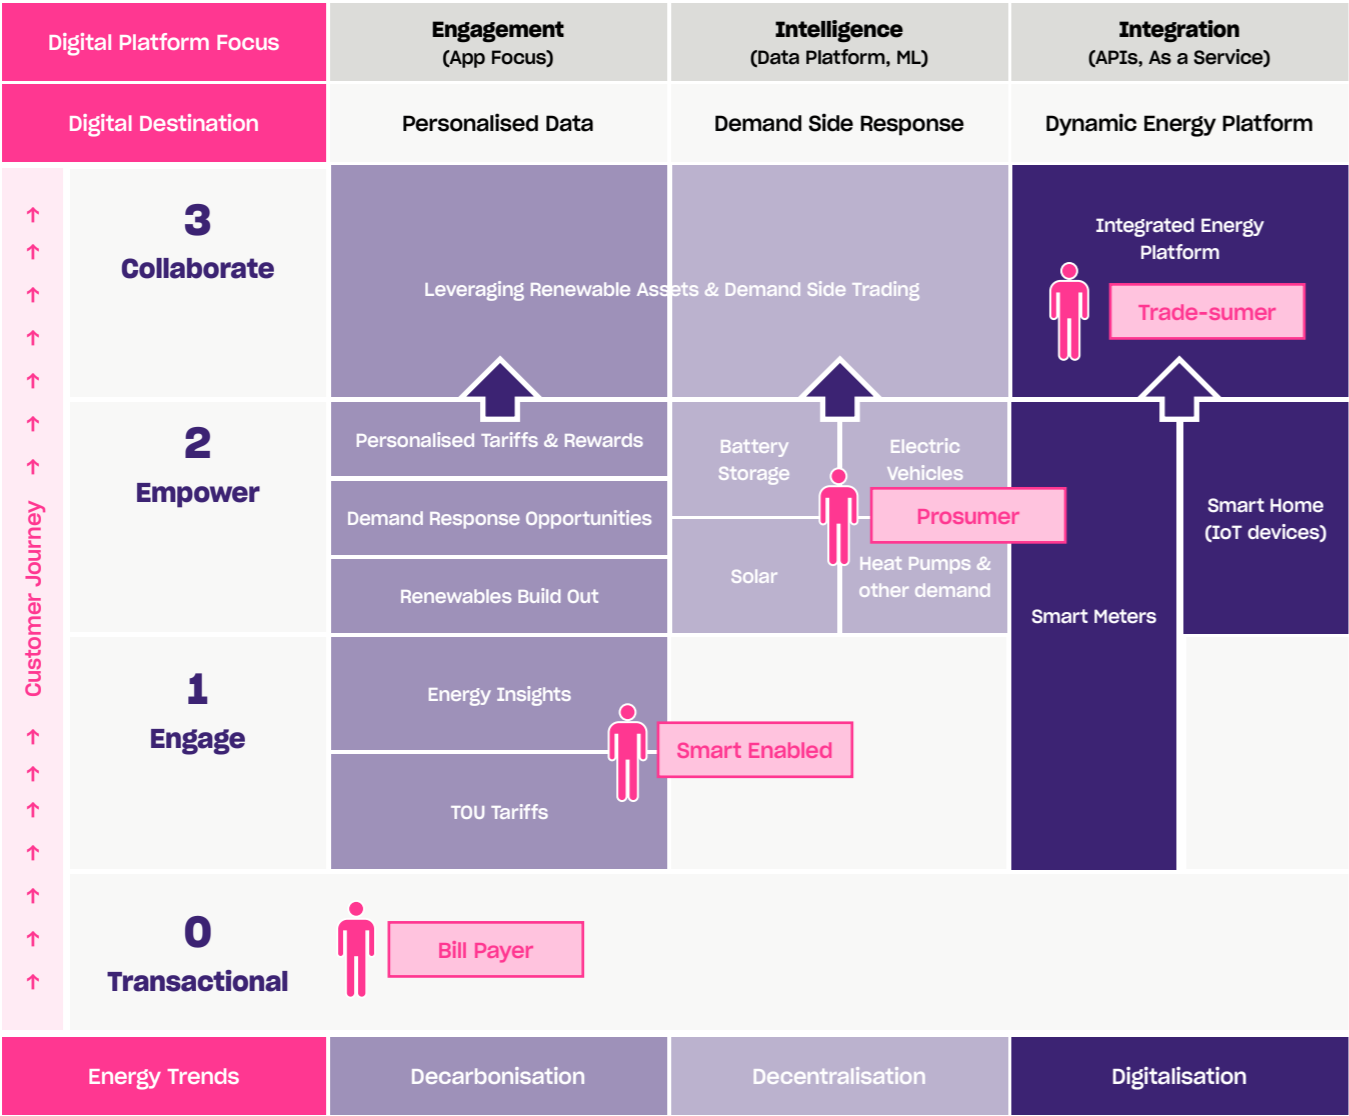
| Digital Platform Focus | Engagement (App Focus) | Intelligence (Data Platform, ML) | Integration (APIs, As a Service) |
|---|---|---|---|
| Digital Destination | Personalised Data | Demand Side Response | Dynamic Energy Platform |

Customer Journey

3 Collaborate

Leveraging Renewable Assets & Demand Side Trading

Integrated Energy Platform

Trade-sumer

2 Empower

Personalised Tariffs & Rewards

Demand Response Opportunities

Renewables Build Out

Battery Storage

Electric Vehicles

Prosumer

Solar

Heat Pumps & other demand

Smart Home (IoT devices)

Smart Meters

1 Engage

Energy Insights

Smart Enabled

TOU Tariffs

0 Transactional

Bill Payer

| Energy Trends | Decarbonisation | Decentralisation | Digitalisation |
|---|---|---|---|